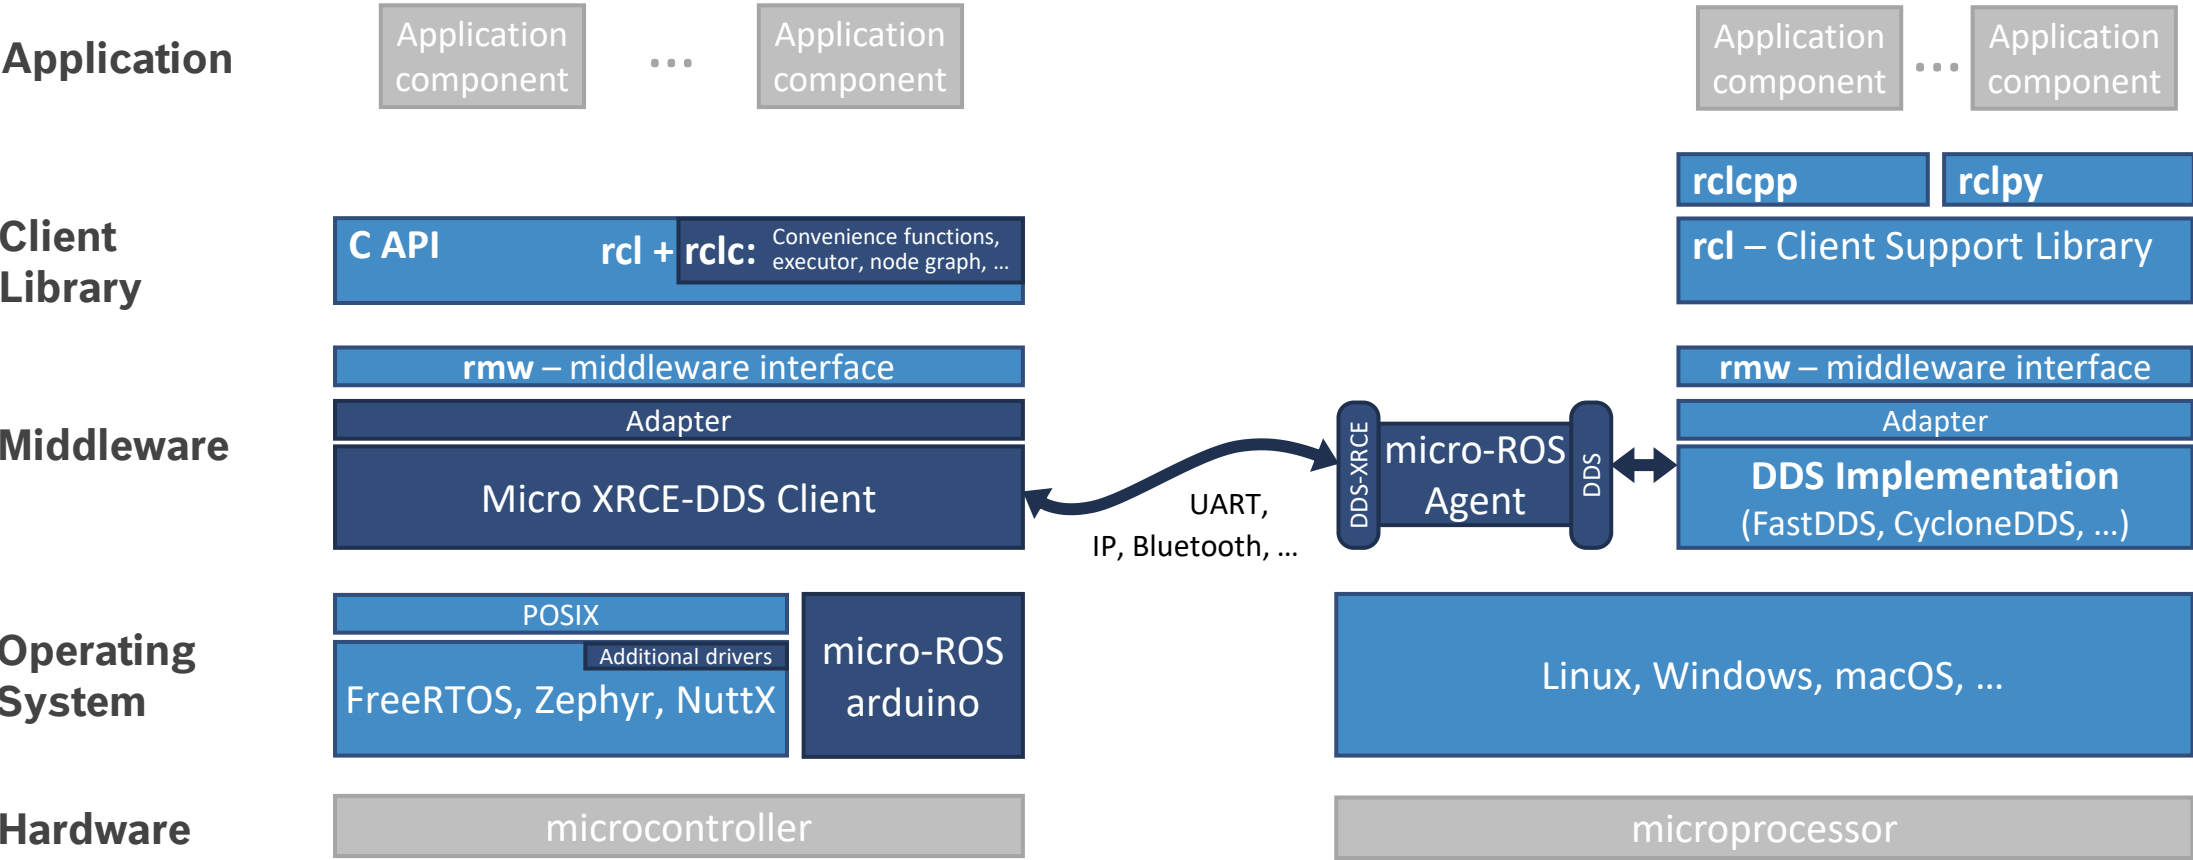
Application

Application component

...

Application component

Application component

...

Application component

Client Library

C API

rcl + rclc: Convenience functions, executor, node graph, ...

rclcpp

rclpy

rcl – Client Support Library

Middleware

rmw – middleware interface

Adapter

Micro XRCE-DDS Client

UART, IP, Bluetooth, ...

DDS-XRCE

micro-ROS Agent

DDS

rmw – middleware interface

Adapter

DDS Implementation (FastDDS, CycloneDDS, ...)

Operating System

POSIX

Additional drivers

FreeRTOS, Zephyr, NuttX

micro-ROS arduino

Linux, Windows, macOS, ...

Hardware

microcontroller

microprocessor